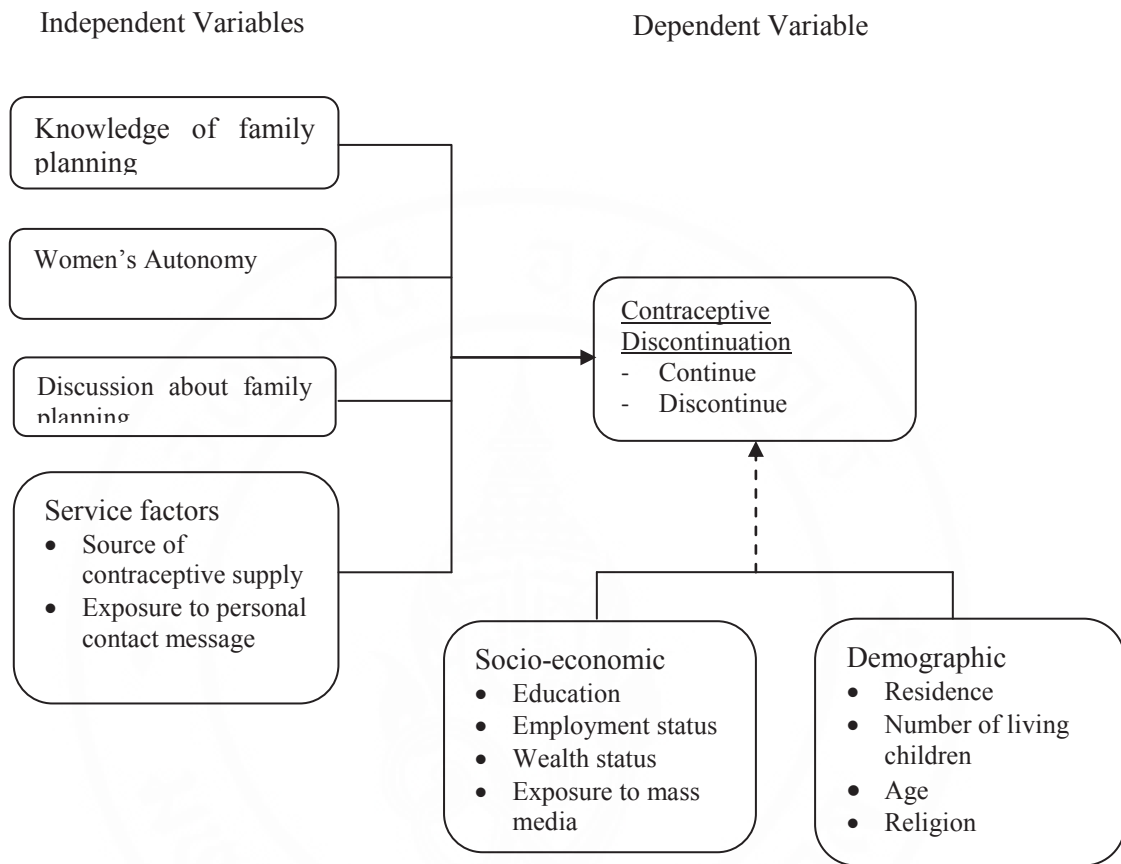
Independent Variables

Dependent Variable

Knowledge of family planning

Women's Autonomy

Discussion about family planning

Service factors
- Source of contraceptive supply
- Exposure to personal contact message

Contraceptive Discontinuation
- Continue
- Discontinue

Socio-economic
- Education
- Employment status
- Wealth status
- Exposure to mass media

Demographic
- Residence
- Number of living children
- Age
- Religion